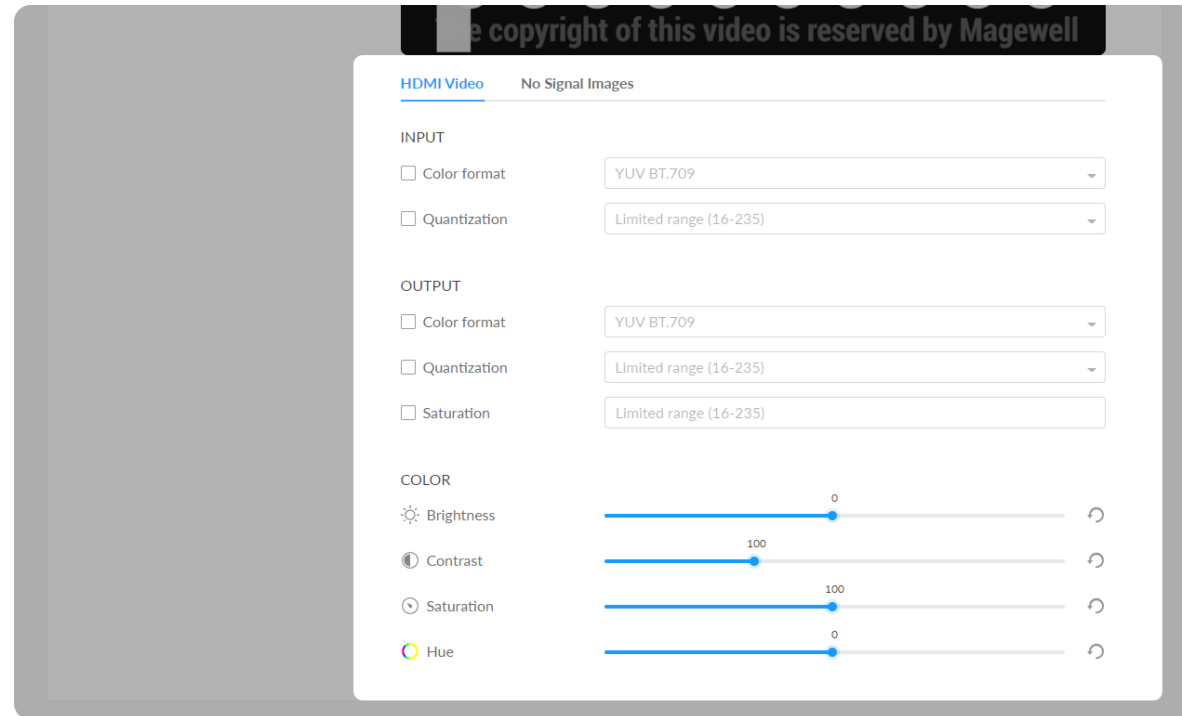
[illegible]e copyright of this video is reserved by Magewell

HDMI Video No Signal Images

INPUT

Color format YUV BT.709

Quantization Limited range (16-235)

OUTPUT

Color format YUV BT.709

Quantization Limited range (16-235)

Saturation Limited range (16-235)

COLOR

Brightness 0

Contrast 100

Saturation 100

Hue 0